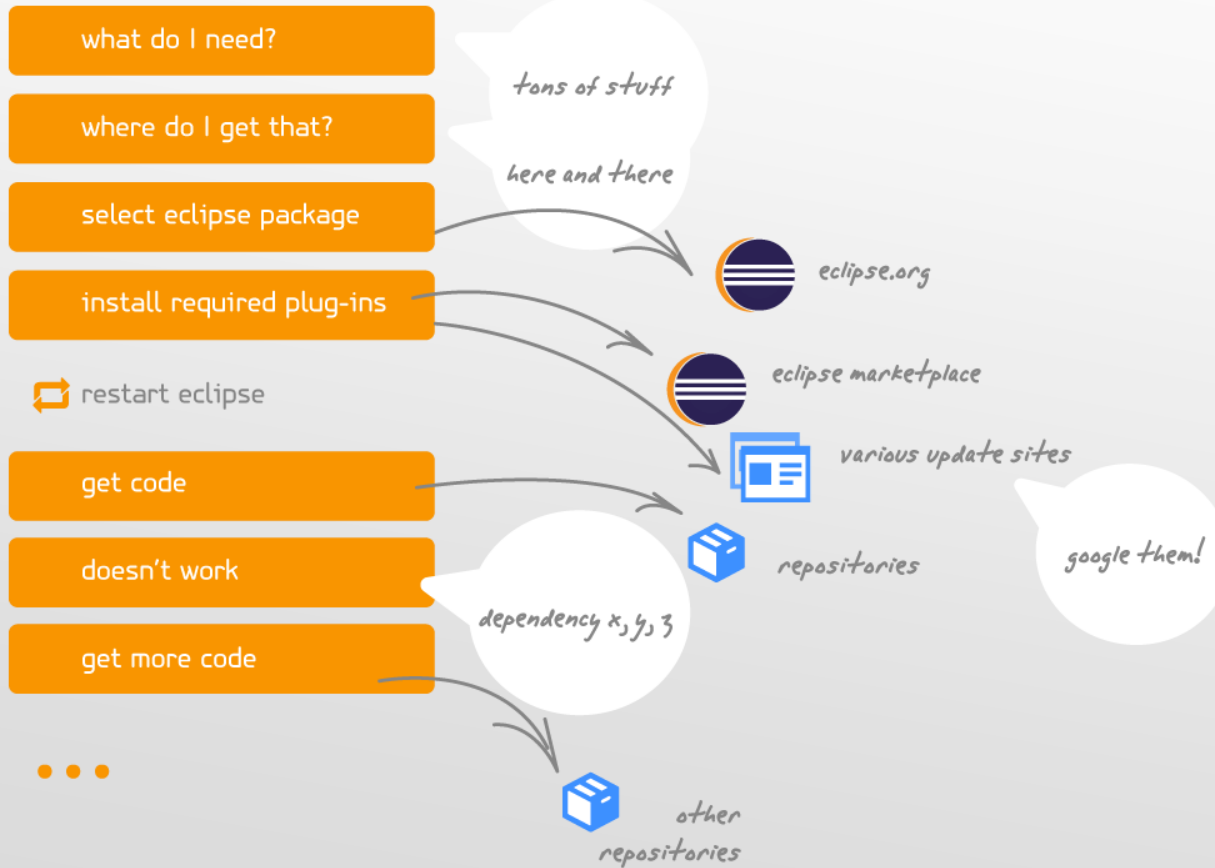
what do I need?

tons of stuff

where do I get that?

here and there

select eclipse package

eclipse.org

install required plug-ins

eclipse marketplace

restart eclipse

various update sites

get code

google them!

repositories

doesn't work

dependency x, y, z

get more code

other repositories